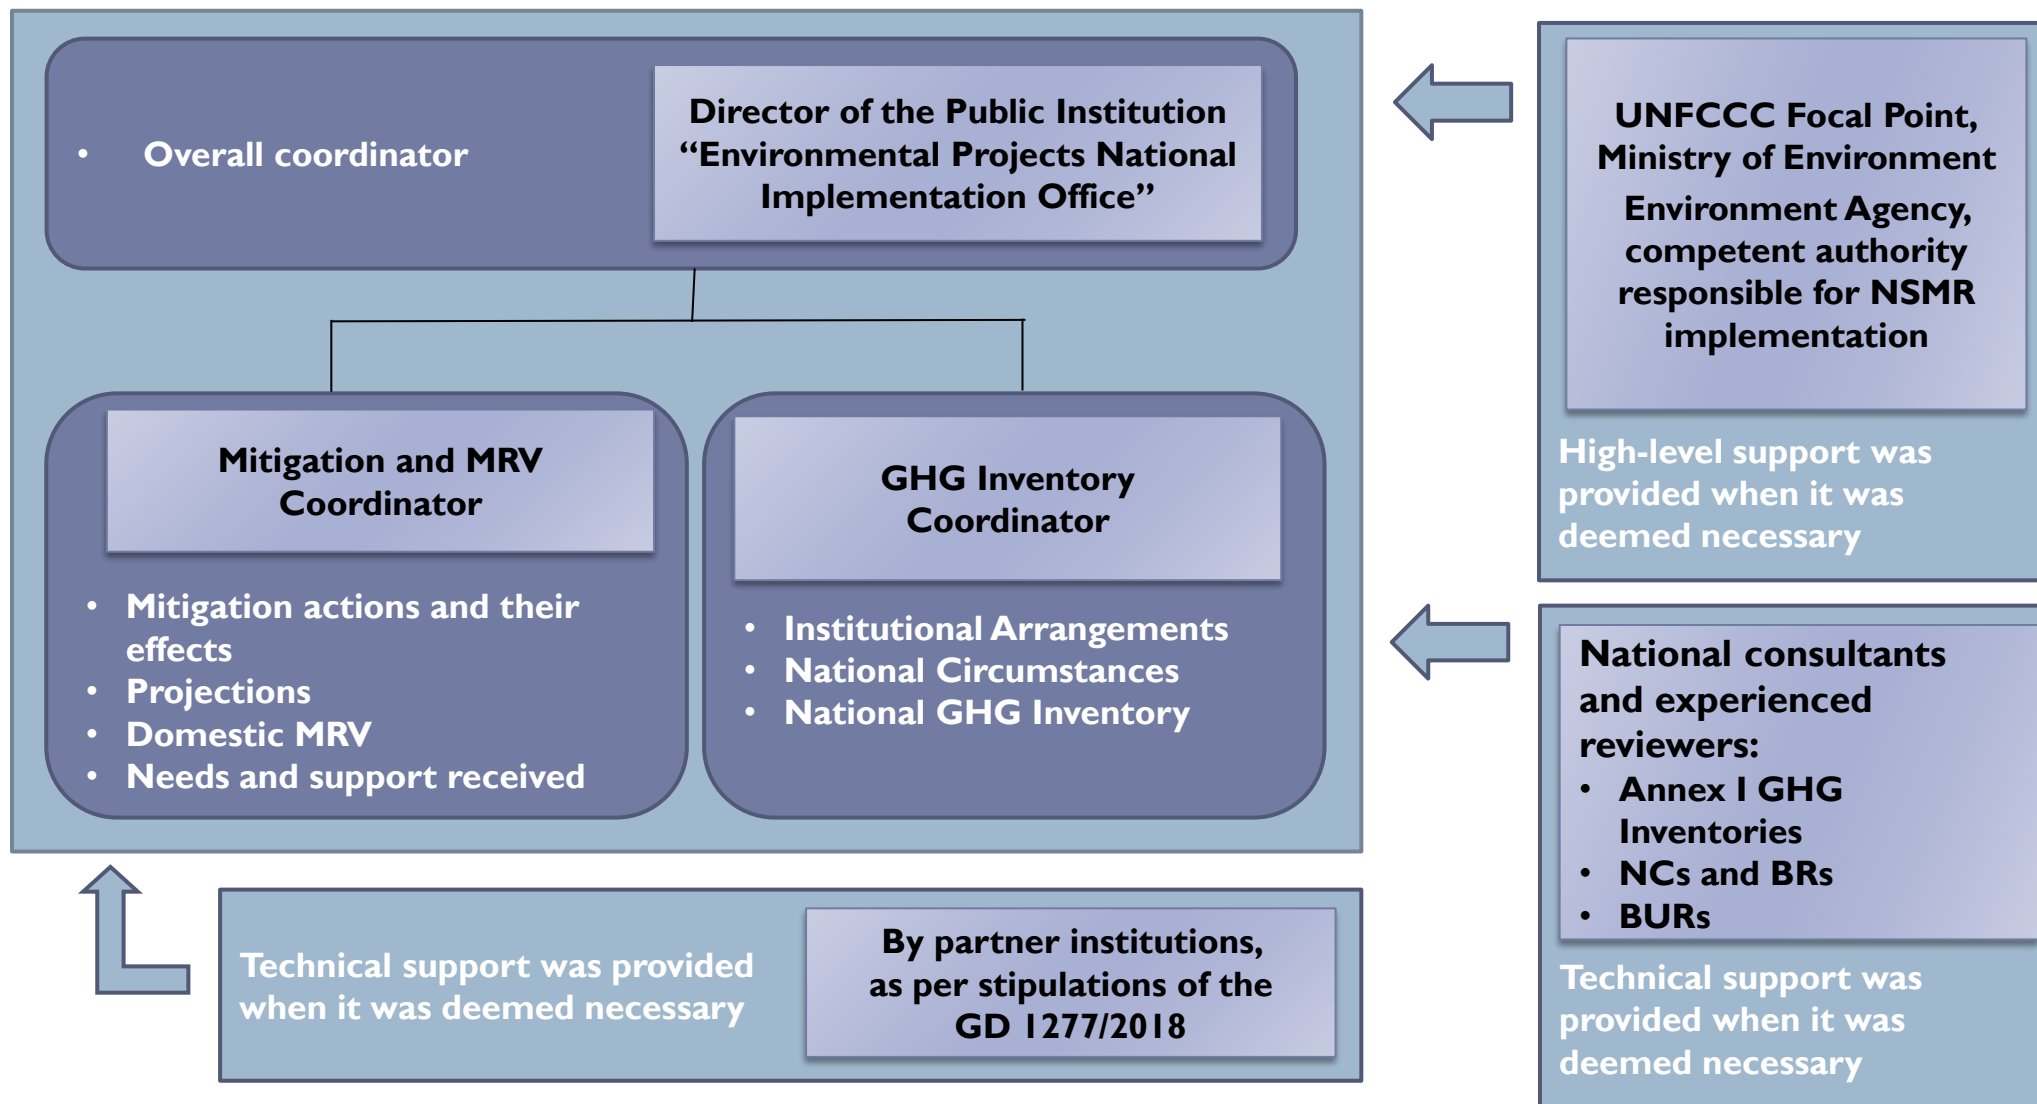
• Overall coordinator

Director of the Public Institution “Environmental Projects National Implementation Office”

Mitigation and MRV Coordinator

• Mitigation actions and their effects
• Projections
• Domestic MRV
• Needs and support received

GHG Inventory Coordinator

• Institutional Arrangements
• National Circumstances
• National GHG Inventory

UNFCCC Focal Point, Ministry of Environment

Environment Agency, competent authority responsible for NSMR implementation

High-level support was provided when it was deemed necessary

National consultants and experienced reviewers:
• Annex I GHG Inventories
• NCs and BRs
• BURs

Technical support was provided when it was deemed necessary

Technical support was provided when it was deemed necessary

By partner institutions, as per stipulations of the GD 1277/2018